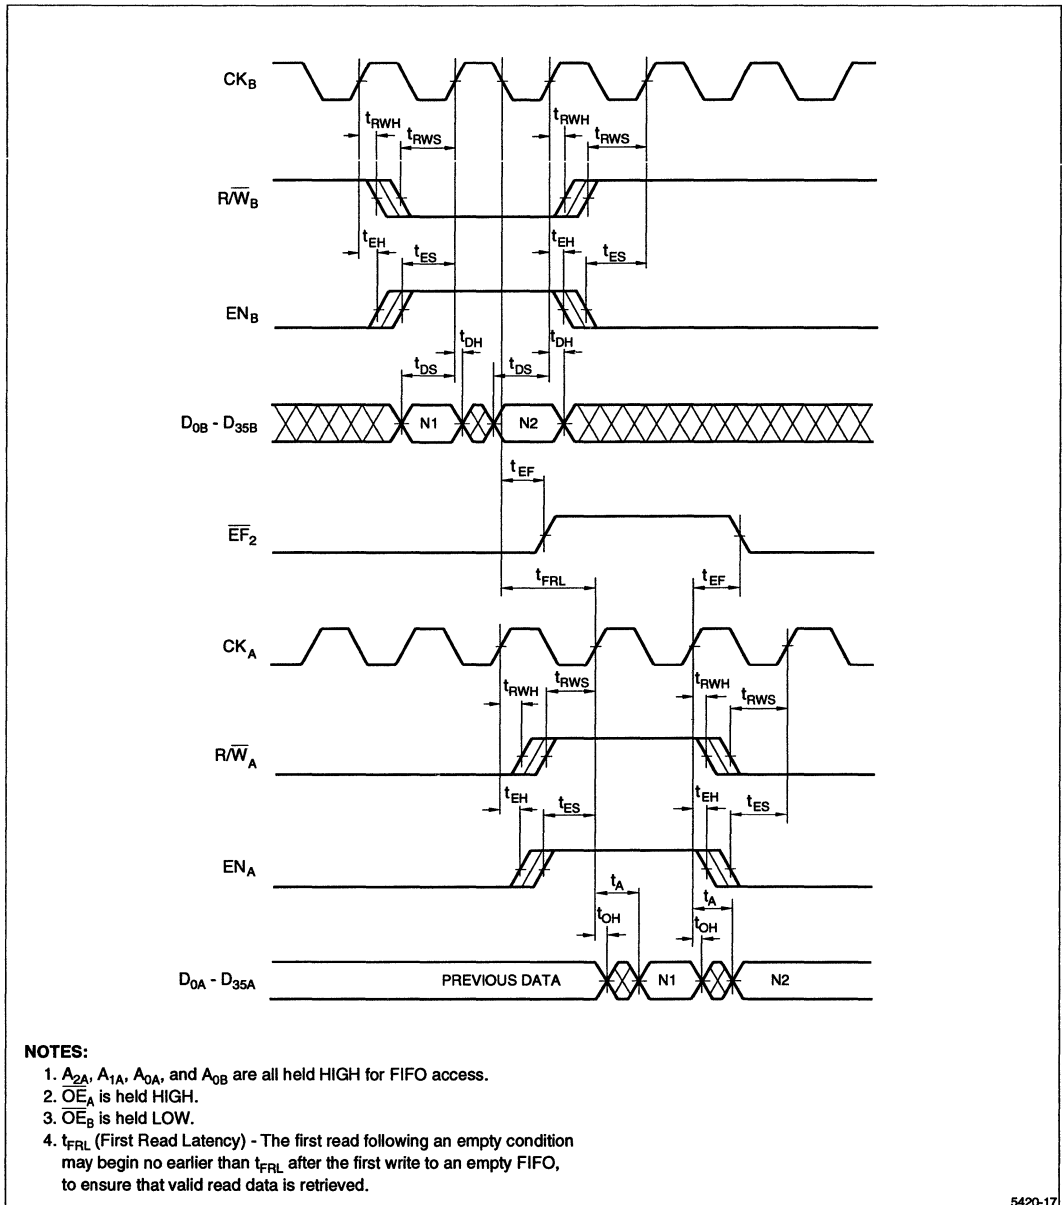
$CK_B$

$t_{RWH}$ $t_{RWS}$ $t_{RWH}$ $t_{RWS}$

$R/\overline{W}_B$

$t_{EH}$ $t_{ES}$ $t_{EH}$ $t_{ES}$

$EN_B$

$t_{DH}$ $t_{DH}$

$t_{DS}$ $t_{DS}$

$D_{0B}$ - $D_{35B}$ N1 N2

$t_{EF}$

$\overline{EF}_2$

$t_{FRL}$ $t_{EF}$

$CK_A$

$t_{RWH}$ $t_{RWS}$ $t_{RWH}$ $t_{RWS}$

$R/\overline{W}_A$

$t_{EH}$ $t_{ES}$ $t_{EH}$ $t_{ES}$

$EN_A$

$t_A$ $t_A$

$t_{OH}$ $t_{OH}$

$D_{0A}$ - $D_{35A}$ PREVIOUS DATA N1 N2

NOTES:
1. $A_{2A}$, $A_{1A}$, $A_{0A}$, and $A_{0B}$ are all held HIGH for FIFO access.
2. $\overline{OE}_A$ is held HIGH.
3. $\overline{OE}_B$ is held LOW.
4. $t_{FRL}$ (First Read Latency) - The first read following an empty condition may begin no earlier than $t_{FRL}$ after the first write to an empty FIFO, to ensure that valid read data is retrieved.

5420-17